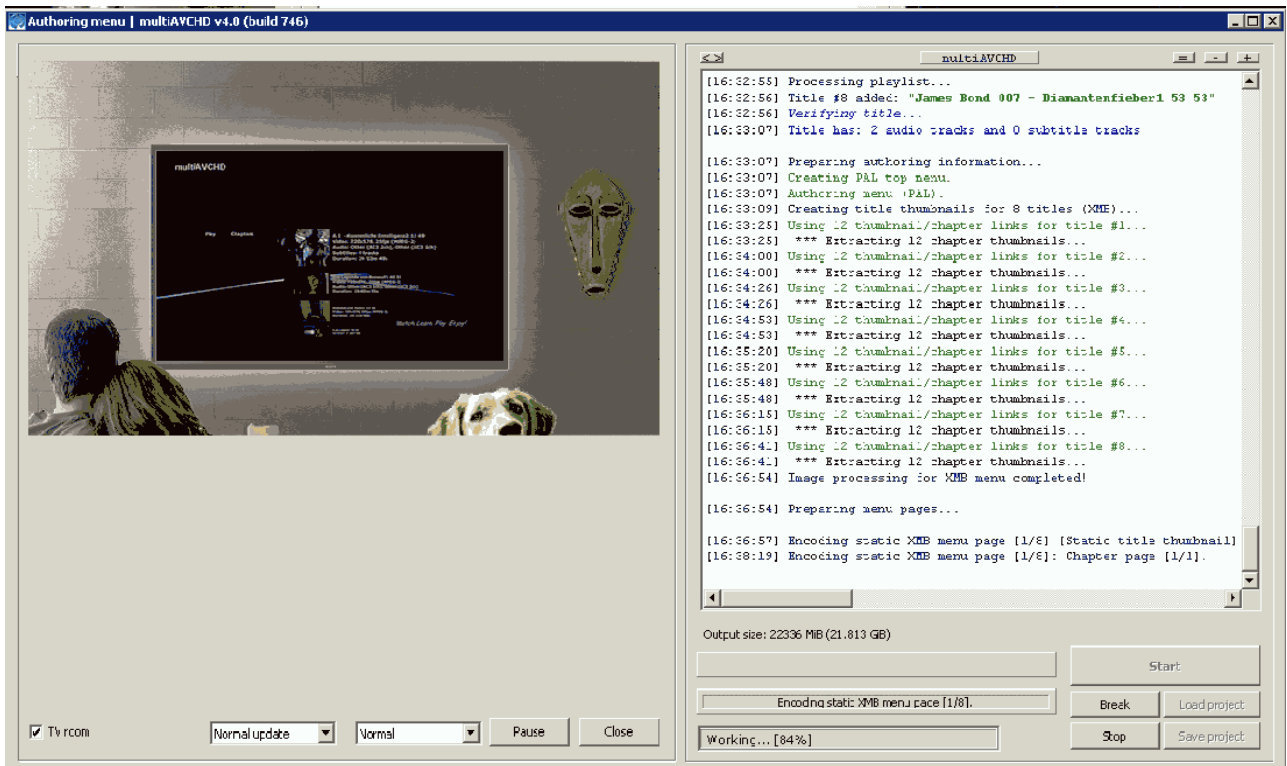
Authoring menu | multiAVCHD v4.0 (build 746)

multiAVCHD

Play Chapter

Watch Learn Play Enjoy!

<>

multiAVCHD

[16:32:55] Processing playlist...
[16:32:56] Title #8 added: "James Bond 007 - Diamantenfieber1 53 53"
[16:32:56] Verifying title...
[16:33:07] Title has: 2 audio tracks and 0 subtitle tracks

[16:33:07] Preparing authoring information...
[16:33:07] Creating PAL top menu.
[16:33:07] Authoring menu (PAL).
[16:33:09] Creating title thumbnails for 8 titles (XMB)...
[16:33:25] Using 12 thumbnail/chapter links for title #1...
[16:33:25] *** Extracting 12 chapter thumbnails...
[16:34:00] Using 12 thumbnail/chapter links for title #2...
[16:34:00] *** Extracting 12 chapter thumbnails...
[16:34:26] Using 12 thumbnail/chapter links for title #3...
[16:34:26] *** Extracting 12 chapter thumbnails...
[16:34:53] Using 12 thumbnail/chapter links for title #4...
[16:34:53] *** Extracting 12 chapter thumbnails...
[16:35:20] Using 12 thumbnail/chapter links for title #5...
[16:35:20] *** Extracting 12 chapter thumbnails...
[16:35:48] Using 12 thumbnail/chapter links for title #6...
[16:35:48] *** Extracting 12 chapter thumbnails...
[16:36:15] Using 12 thumbnail/chapter links for title #7...
[16:36:15] *** Extracting 12 chapter thumbnails...
[16:36:41] Using 12 thumbnail/chapter links for title #8...
[16:36:41] *** Extracting 12 chapter thumbnails...
[16:36:54] Image processing for XMB menu completed!

[16:36:54] Preparing menu pages...

[16:36:57] Encoding static XMB menu page [1/8] [Static title thumbnail]
[16:38:19] Encoding static XMB menu page [1/8]: Chapter page [1/1].

Output size: 22336 MiB (21.813 GB)

Start

Encoding static XMB menu page [1/8].

Break

Load project

Working... [84%]

Stop

Save project

TV room

Normal update

Normal

Pause

Close